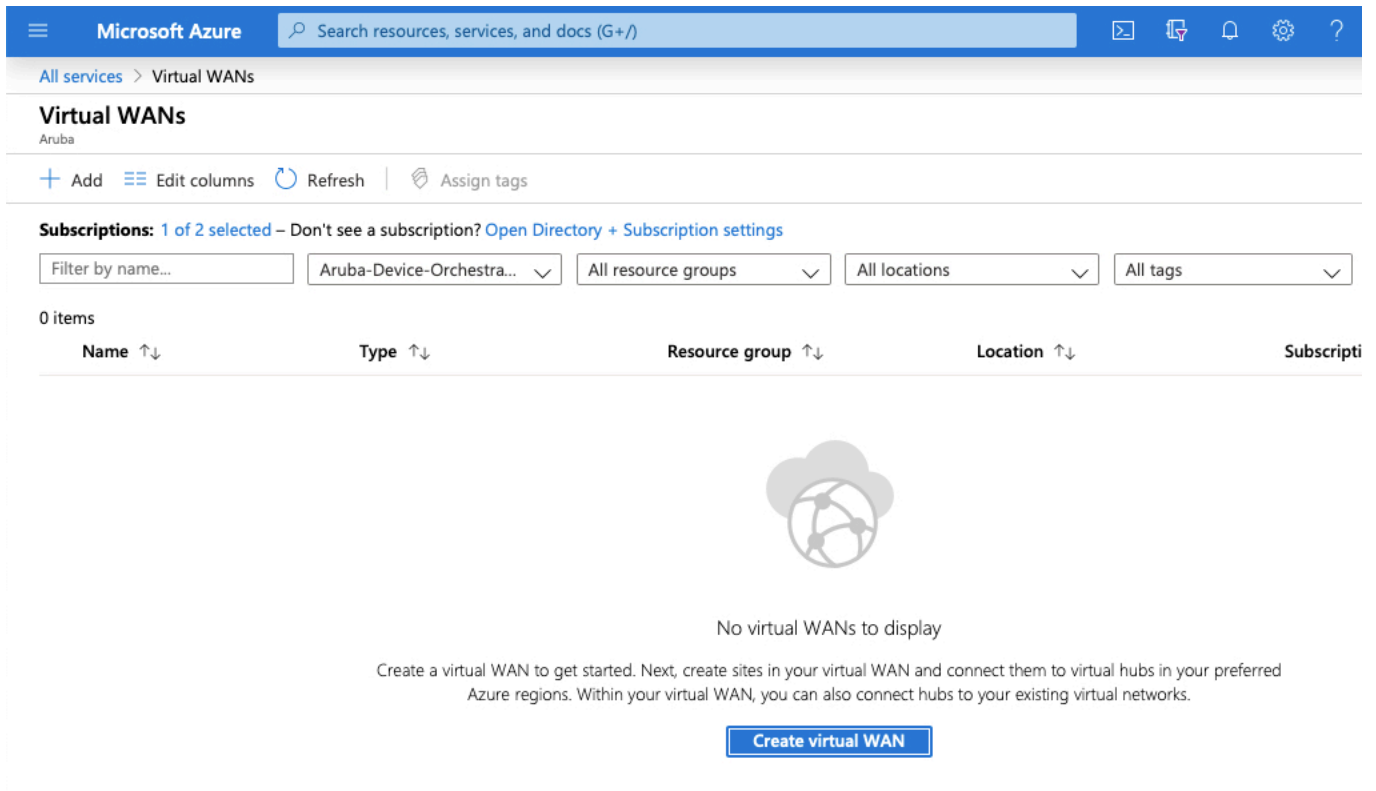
Microsoft Azure

Search resources, services, and docs (G+/)

All services > Virtual WANs

Virtual WANs
Aruba

+ Add   Edit columns   Refresh   Assign tags

Subscriptions: 1 of 2 selected – Don't see a subscription? Open Directory + Subscription settings

Filter by name...   Aruba-Device-Orchestra...   All resource groups   All locations   All tags

0 items

| Name ↑↓ | Type ↑↓ | Resource group ↑↓ | Location ↑↓ | Subscripti |
|---|---|---|---|---|

No virtual WANs to display

Create a virtual WAN to get started. Next, create sites in your virtual WAN and connect them to virtual hubs in your preferred Azure regions. Within your virtual WAN, you can also connect hubs to your existing virtual networks.

Create virtual WAN